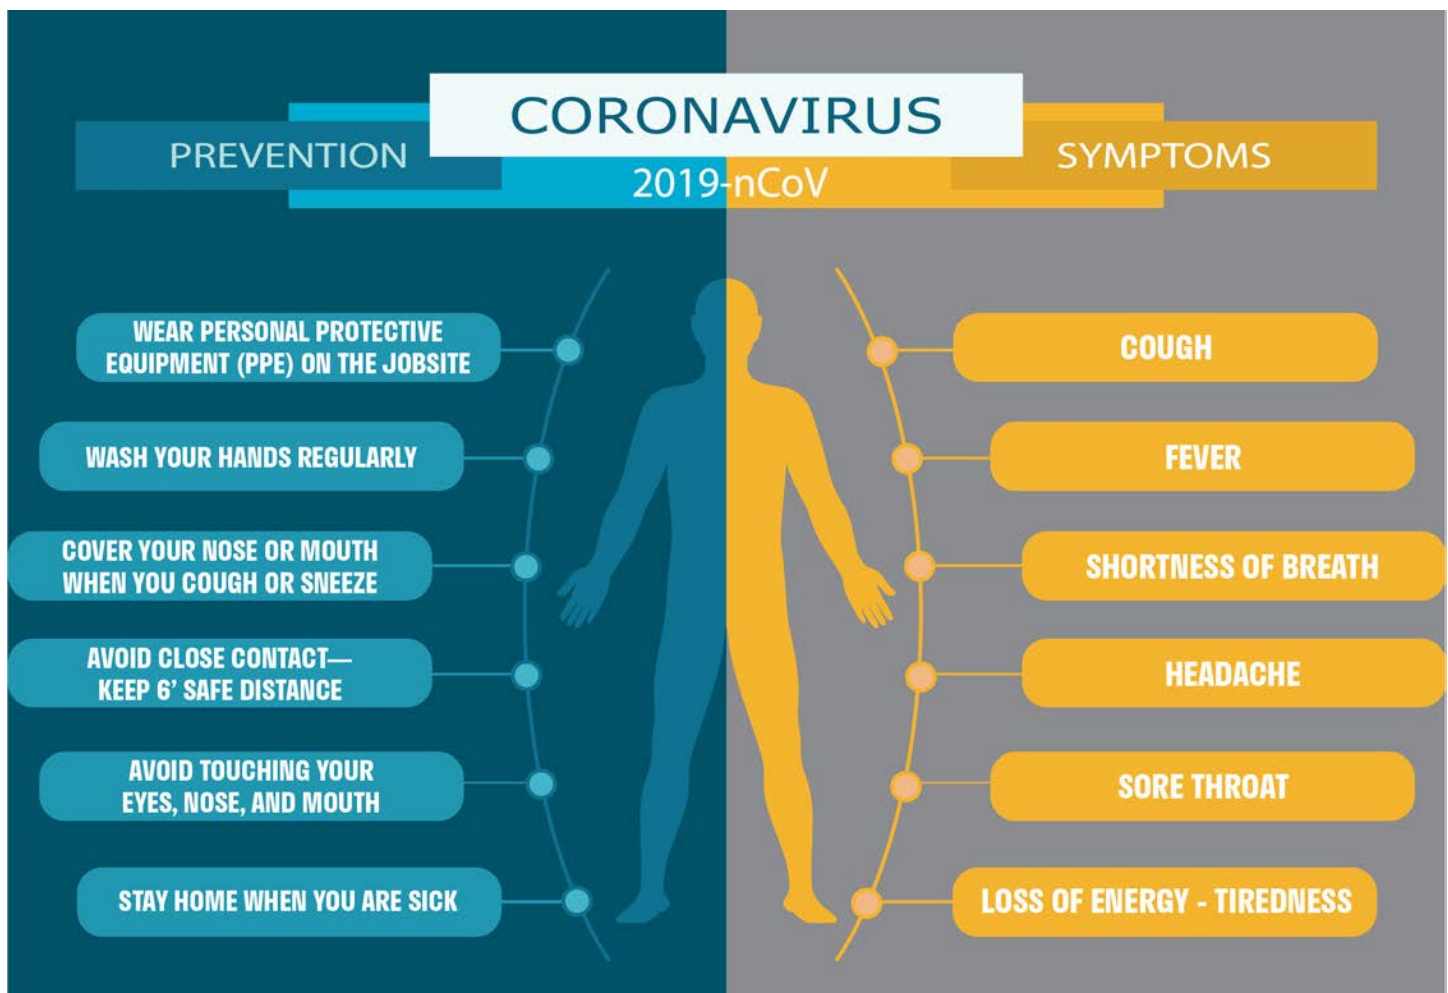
CORONAVIRUS
2019-nCoV

PREVENTION

WEAR PERSONAL PROTECTIVE EQUIPMENT (PPE) ON THE JOBSITE

WASH YOUR HANDS REGULARLY

COVER YOUR NOSE OR MOUTH WHEN YOU COUGH OR SNEEZE

AVOID CLOSE CONTACT— KEEP 6' SAFE DISTANCE

AVOID TOUCHING YOUR EYES, NOSE, AND MOUTH

STAY HOME WHEN YOU ARE SICK

SYMPTOMS

COUGH

FEVER

SHORTNESS OF BREATH

HEADACHE

SORE THROAT

LOSS OF ENERGY - TIREDNESS